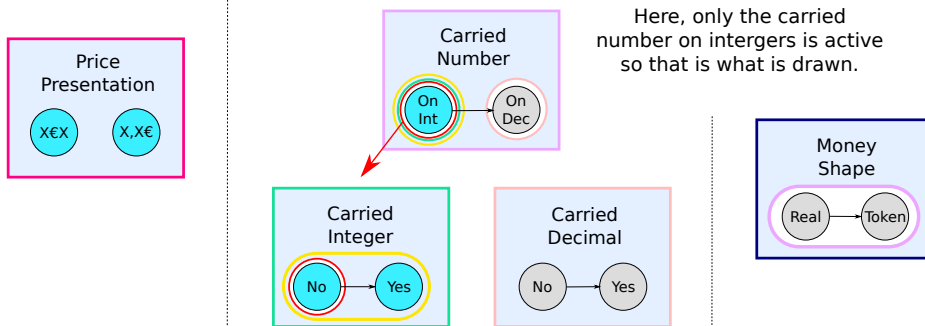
Price Presentation

X€X

X,X€

Carried Number

On Int

On Dec

Here, only the carried number on intergers is active so that is what is drawn.

Money Shape

Real

Token

Carried Integer

No

Yes

Carried Decimal

No

Yes